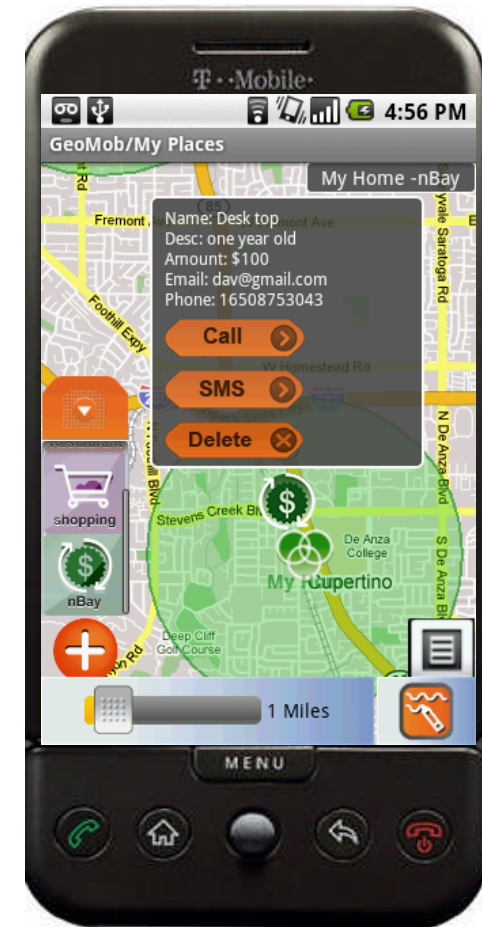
T··Mobile·

4:56 PM

GeoMob/My Places

My Home -nBay

Fremont

mont Ave

85

Name: Desk top
Desc: one year old
Amount: $100
Email: dav@gmail.com
Phone: 16508753043

Call

SMS

Delete

Foothill Expy

W Homestead Rd

Saratoga Rd

N De Anza Blvd

Restaurant

shopping

nBay

Stevens Creek Blvd

De Anza College

My Cupertino

S De Anza Blvd

Deep Cliff Golf Course

1 Miles

MENU